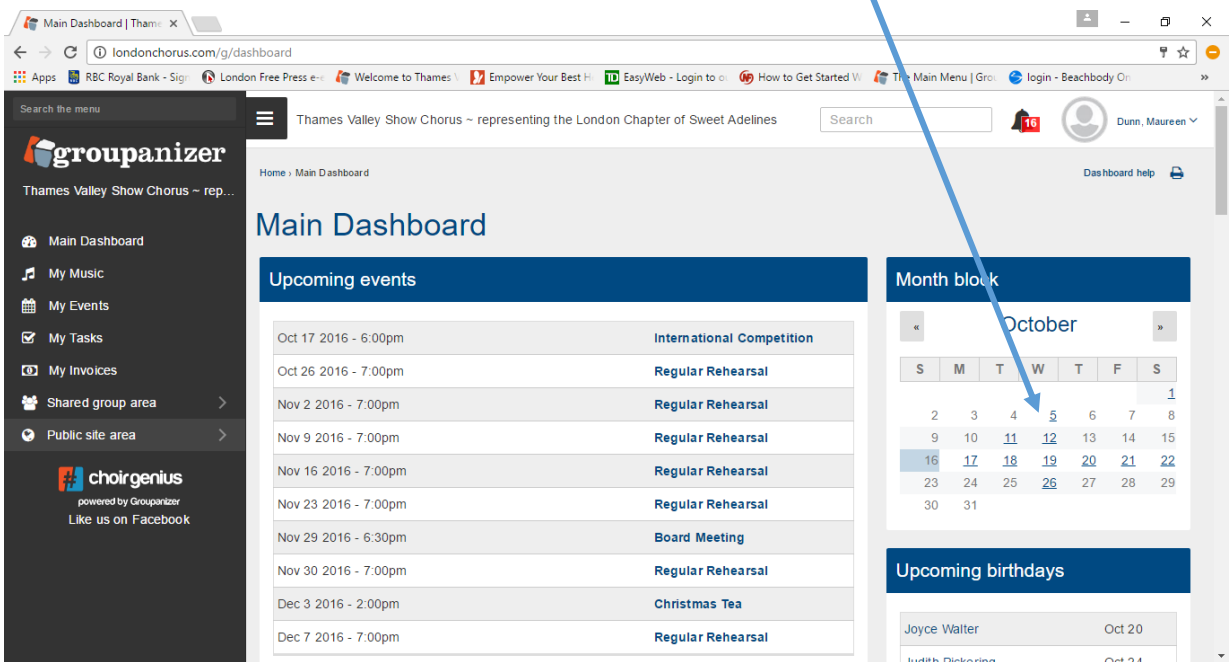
Main Dashboard | Thame ×

londonchorus.com/g/dashboard

Apps RBC Royal Bank - Sign London Free Press e- Welcome to Thames V Empower Your Best H EasyWeb - Login to o How to Get Started W The Main Menu | Grou login - Beachbody On »

Search the menu

groupanizer

Thames Valley Show Chorus ~ rep...

Main Dashboard
My Music
My Events
My Tasks
My Invoices
Shared group area
Public site area

choirgenius
powered by Groupanizer
Like us on Facebook

Thames Valley Show Chorus ~ representing the London Chapter of Sweet Adelines

Search

16

Dunn, Maureen

Home › Main Dashboard

Dashboard help

Main Dashboard

Upcoming events

| | |
|---|---|
| Oct 17 2016 - 6:00pm | International Competition |
| Oct 26 2016 - 7:00pm | Regular Rehearsal |
| Nov 2 2016 - 7:00pm | Regular Rehearsal |
| Nov 9 2016 - 7:00pm | Regular Rehearsal |
| Nov 16 2016 - 7:00pm | Regular Rehearsal |
| Nov 23 2016 - 7:00pm | Regular Rehearsal |
| Nov 29 2016 - 6:30pm | Board Meeting |
| Nov 30 2016 - 7:00pm | Regular Rehearsal |
| Dec 3 2016 - 2:00pm | Christmas Tea |
| Dec 7 2016 - 7:00pm | Regular Rehearsal |

Month block

« October »

| S | M | T | W | T | F | S |
|---|---|---|---|---|---|---|
| | | | | | | 1 |
| 2 | 3 | 4 | 5 | 6 | 7 | 8 |
| 9 | 10 | 11 | 12 | 13 | 14 | 15 |
| 16 | 17 | 18 | 19 | 20 | 21 | 22 |
| 23 | 24 | 25 | 26 | 27 | 28 | 29 |
| 30 | 31 | | | | | |

Upcoming birthdays

| | |
|---|---|
| Joyce Walter | Oct 20 |
| Judith Pickering | Oct 24 |